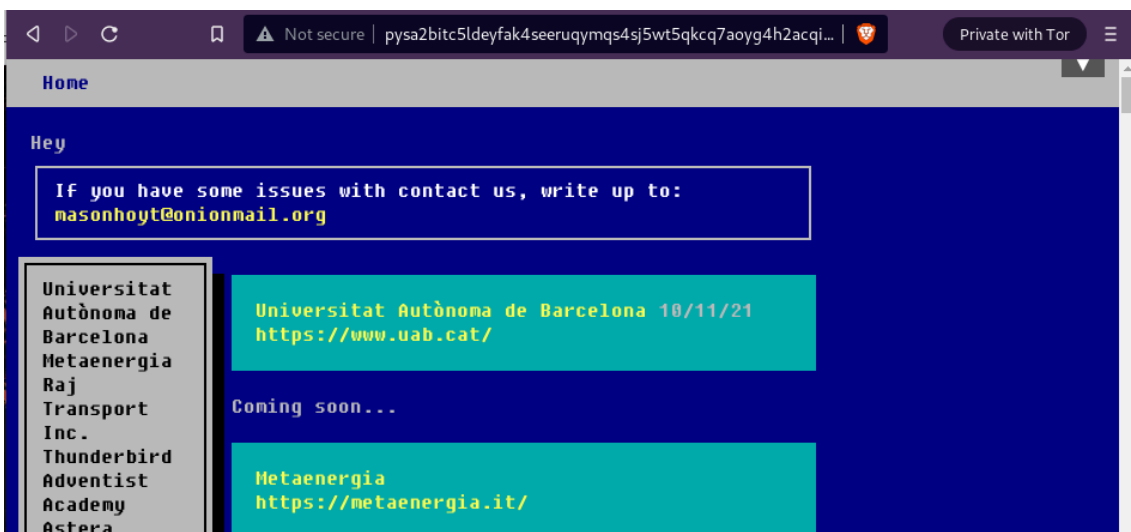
Not secure | pysa2bitc5ldeyfak4seeruqymqs4sj5wt5qkcq7aoyg4h2acqi...

Private with Tor

Home

Hey

If you have some issues with contact us, write up to: masonhoyt@onionmail.org

Universitat Autònoma de Barcelona
Metaenergia
Raj Transport Inc.
Thunderbird Adventist Academy
Astera

Universitat Autònoma de Barcelona 10/11/21
https://www.uab.cat/

Coming soon...

Metaenergia
https://metaenergia.it/